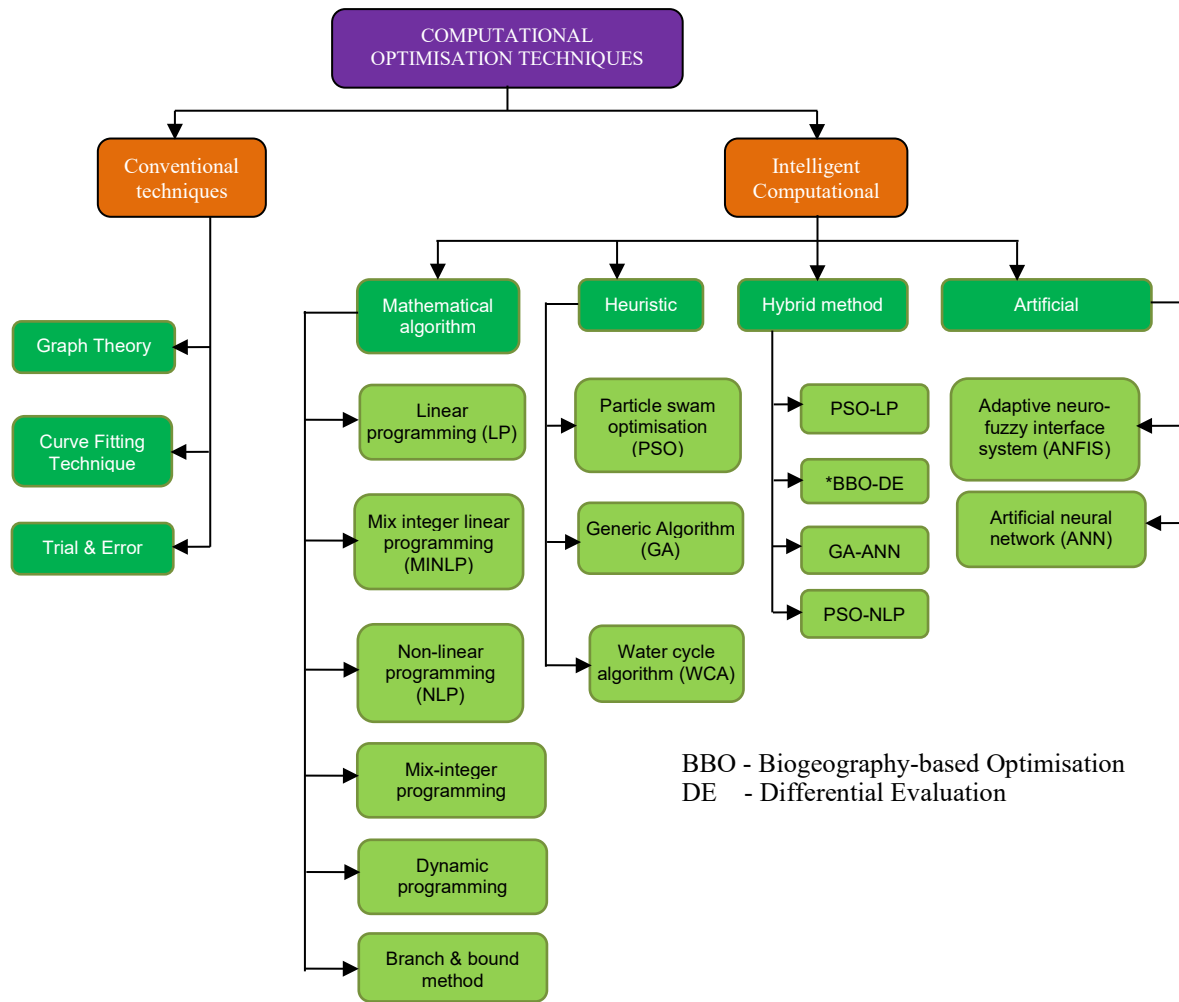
COMPUTATIONAL OPTIMISATION TECHNIQUES

Conventional techniques

Graph Theory

Curve Fitting Technique

Trial & Error

Intelligent Computational

Mathematical algorithm

Linear programming (LP)

Mix integer linear programming (MINLP)

Non-linear programming (NLP)

Mix-integer programming

Dynamic programming

Branch & bound method

Heuristic

Particle swam optimisation (PSO)

Generic Algorithm (GA)

Water cycle algorithm (WCA)

Hybrid method

PSO-LP

*BBO-DE

GA-ANN

PSO-NLP

Artificial

Adaptive neuro-fuzzy interface system (ANFIS)

Artificial neural network (ANN)

BBO - Biogeography-based Optimisation
DE - Differential Evaluation